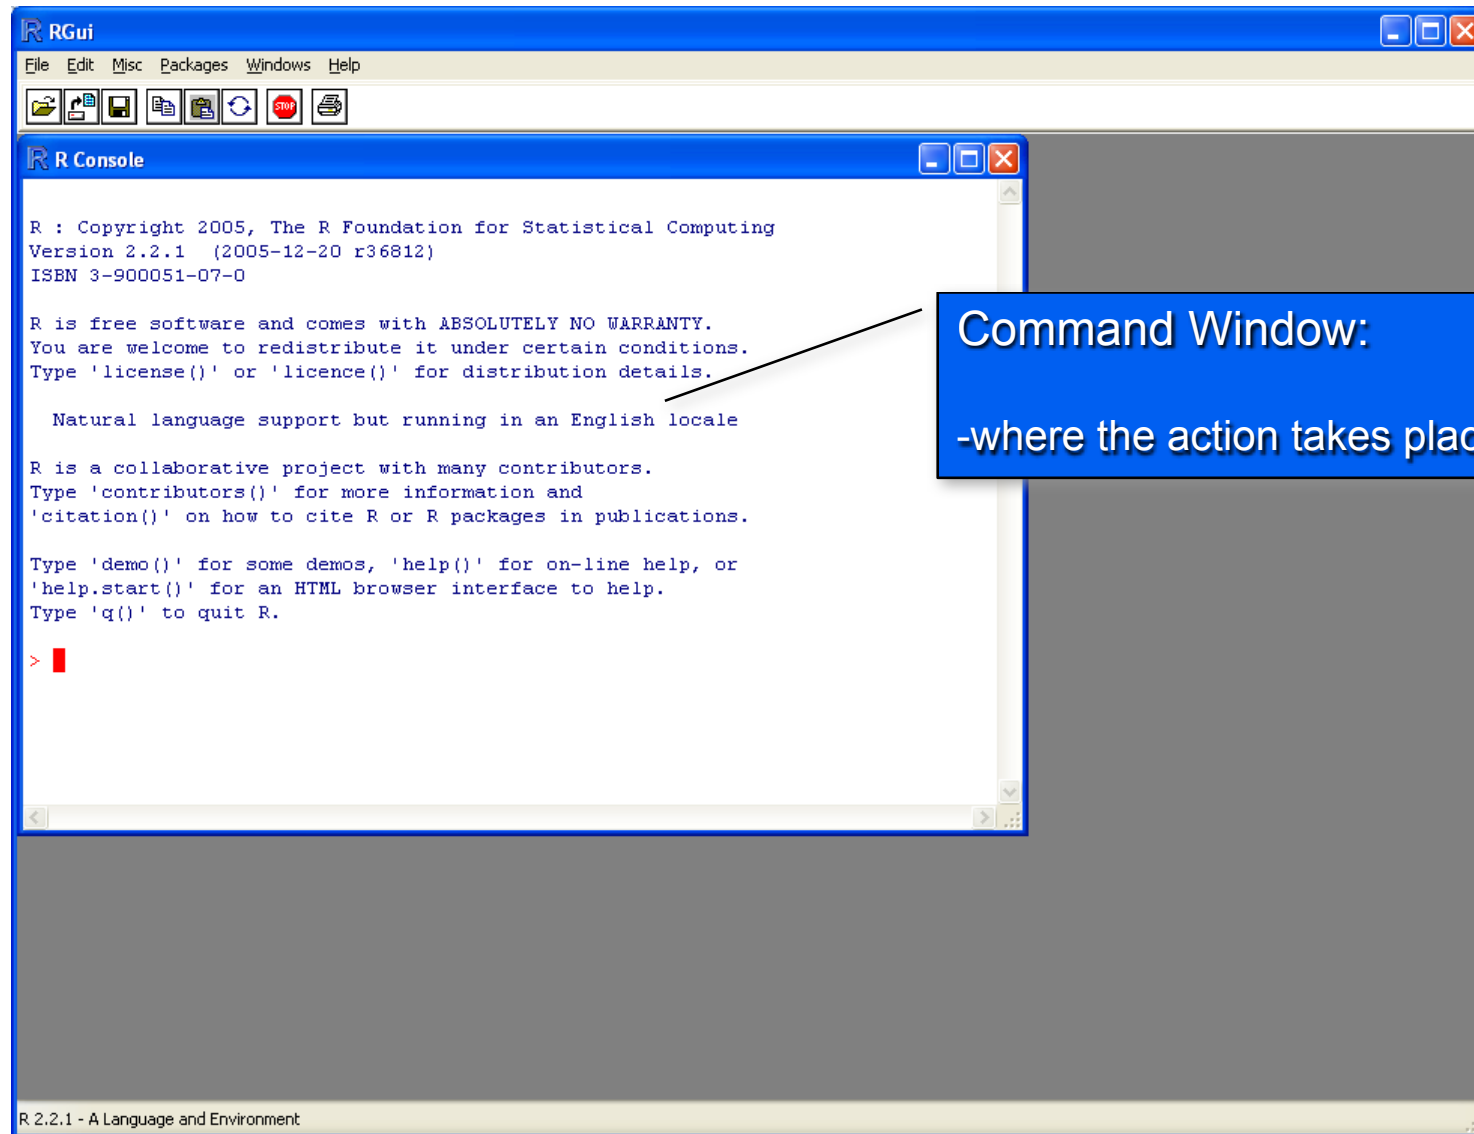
RGui

File Edit Misc Packages Windows Help

STOP

R Console

R : Copyright 2005, The R Foundation for Statistical Computing
Version 2.2.1 (2005-12-20 r36812)
ISBN 3-900051-07-0

R is free software and comes with ABSOLUTELY NO WARRANTY.
You are welcome to redistribute it under certain conditions.
Type 'license()' or 'licence()' for distribution details.

Natural language support but running in an English locale

R is a collaborative project with many contributors.
Type 'contributors()' for more information and
'citation()' on how to cite R or R packages in publications.

Type 'demo()' for some demos, 'help()' for on-line help, or
'help.start()' for an HTML browser interface to help.
Type 'q()' to quit R.

>

Command Window:

-where the action takes plac

R 2.2.1 - A Language and Environment